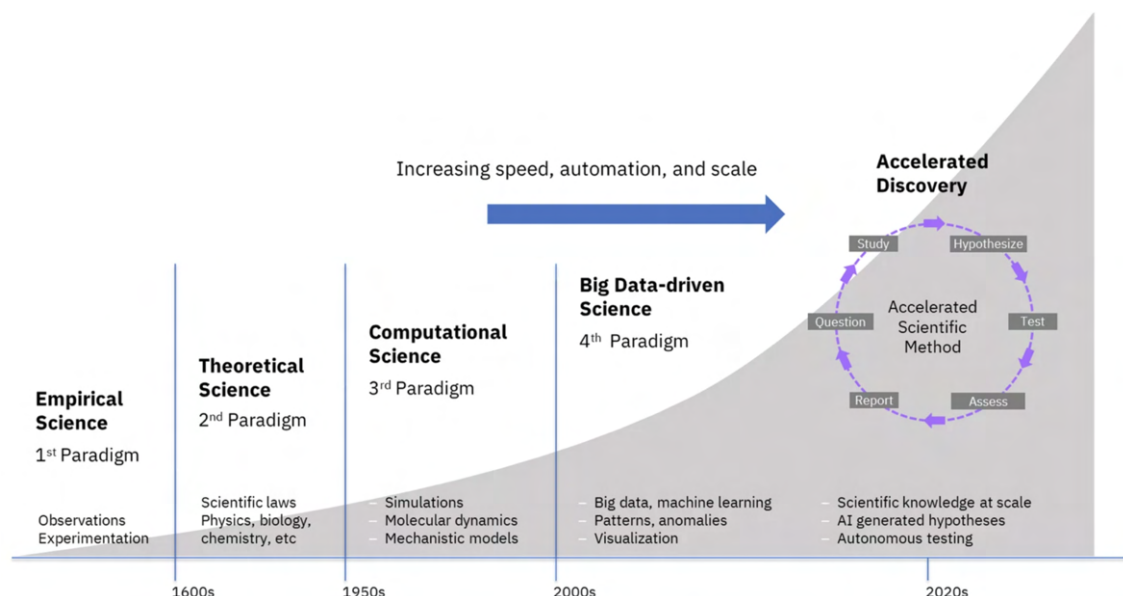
Increasing speed, automation, and scale

Accelerated Discovery

Study
Hypothesize
Question
Accelerated Scientific Method
Test
Report
Assess

Empirical Science
1st Paradigm

Theoretical Science
2nd Paradigm

Computational Science
3rd Paradigm

Big Data-driven Science
4th Paradigm

Observations
Experimentation

Scientific laws
Physics, biology, chemistry, etc

– Simulations
– Molecular dynamics
– Mechanistic models

– Big data, machine learning
– Patterns, anomalies
– Visualization

– Scientific knowledge at scale
– AI generated hypotheses
– Autonomous testing

1600s
1950s
2000s
2020s